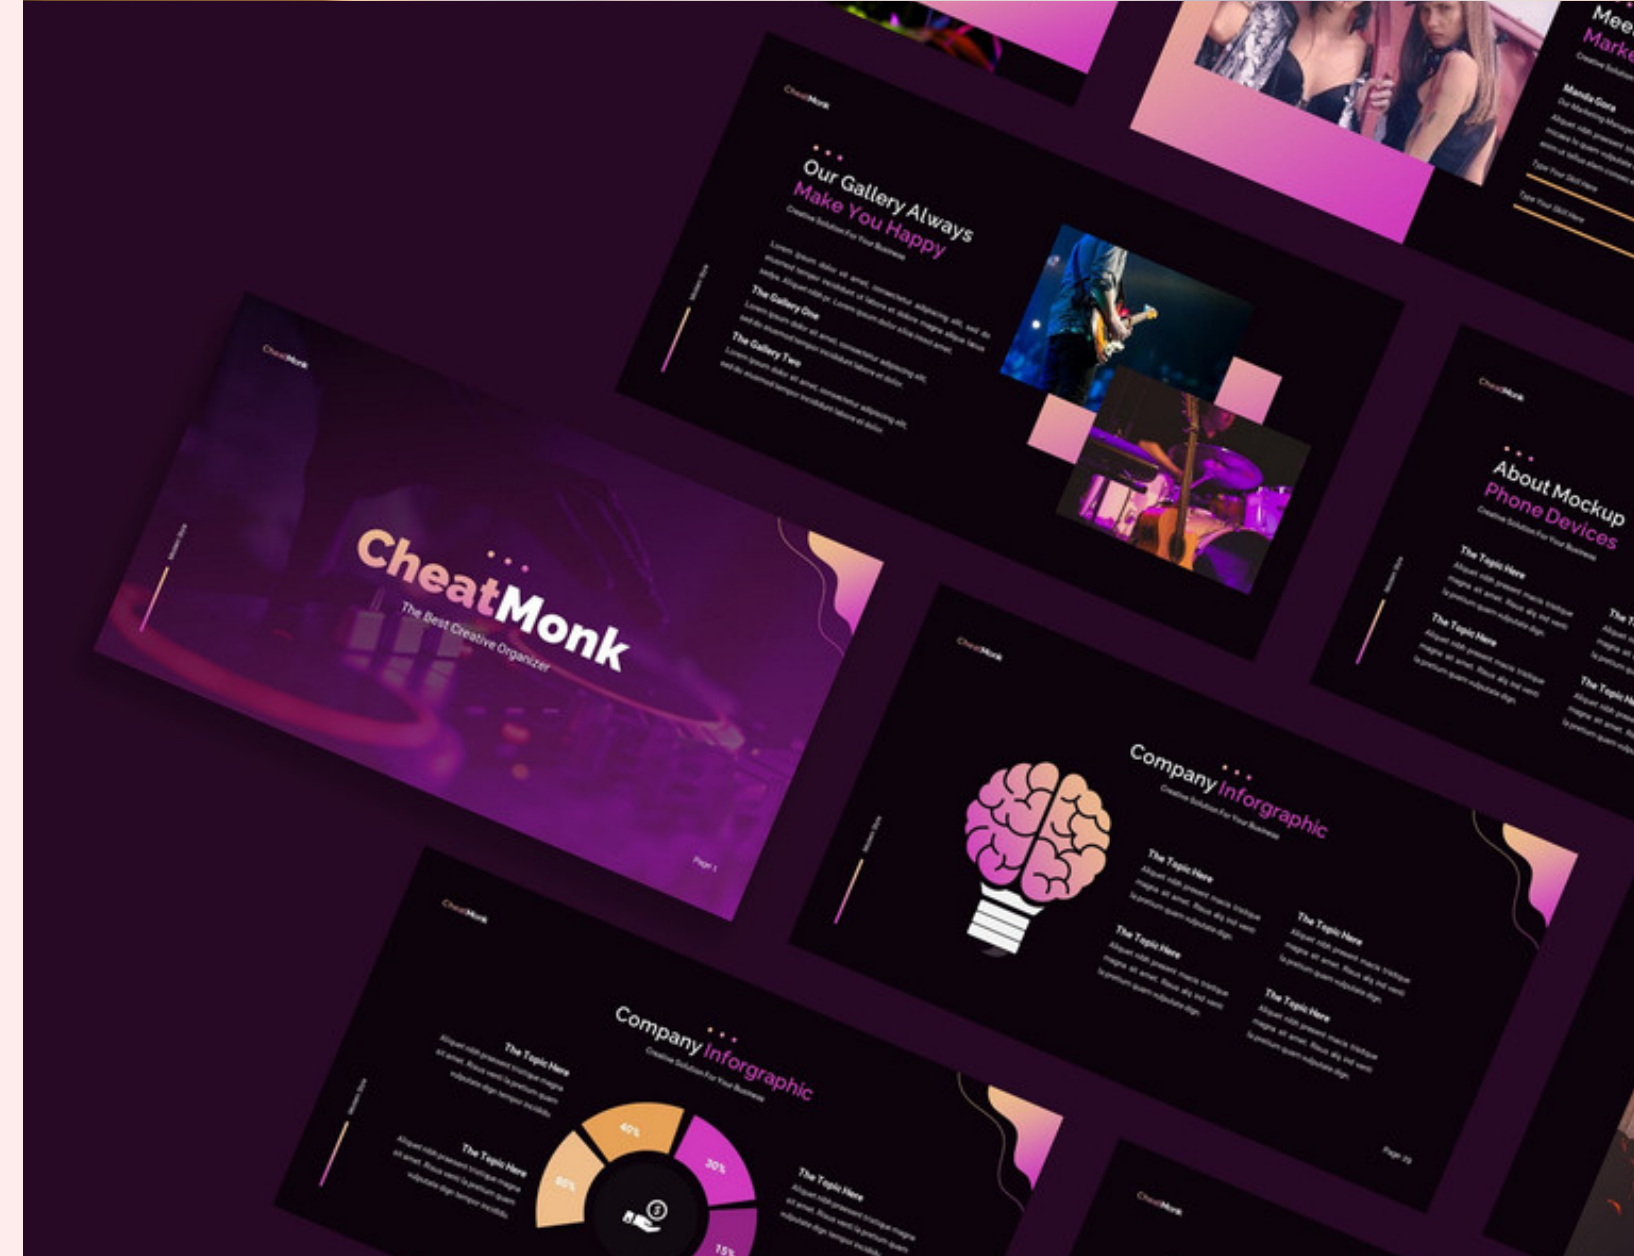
CheatMonk

Our Gallery Always Make You Happy
Creative Solution For Your Business

Lorem ipsum dolor sit amet, consectetur adipiscing elit, sed do eiusmod tempor incididunt ut labore et dolore magna aliqua lacus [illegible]

The Gallery One
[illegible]

The Gallery Two
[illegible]

Mee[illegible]
Marke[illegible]

CheatMonk

CheatMonk
The Best Creative Organizer

Page 1

CheatMonk

About Mockup Phone Devices
Creative Solution For Your Business

The Topic Here
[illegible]

The Topic Here
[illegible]

CheatMonk

Company Inforgraphic
Creative Solution For Your Business

The Topic Here
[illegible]

The Topic Here
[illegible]

The Topic Here
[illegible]

The Topic Here
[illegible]

Page 29

CheatMonk

Company Inforgraphic
Creative Solution For Your Business

The Topic Here
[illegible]

The Topic Here
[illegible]

The Topic Here
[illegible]

40%
30%
80%
15%

CheatMonk